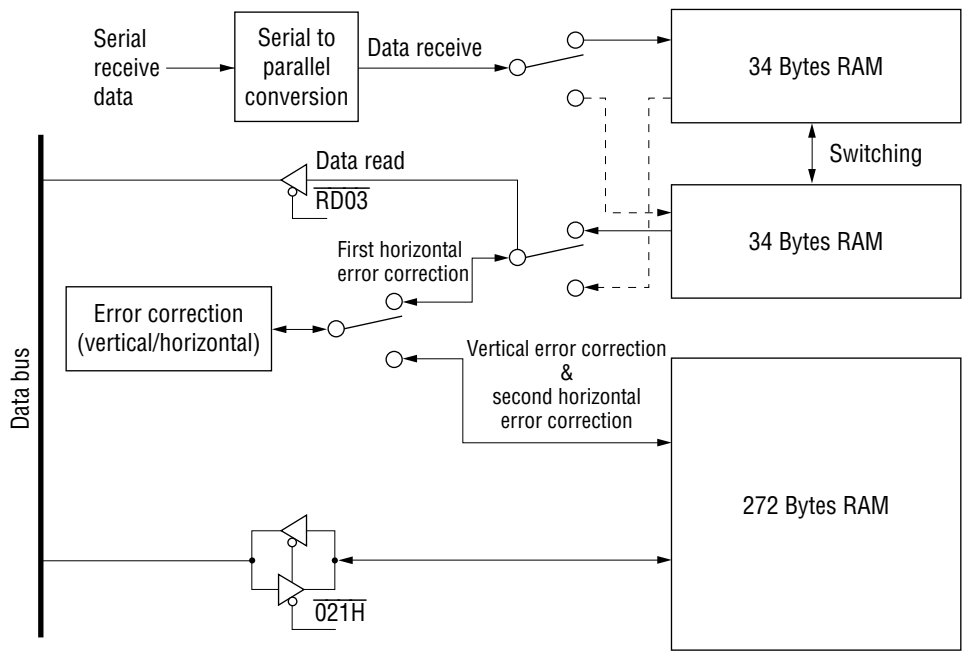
Serial receive data

Serial to parallel conversion

Data receive

34 Bytes RAM

Switching

Data read

$\overline{RD03}$

34 Bytes RAM

First horizontal error correction

Error correction (vertical/horizontal)

Data bus

Vertical error correction & second horizontal error correction

272 Bytes RAM

$\overline{021H}$